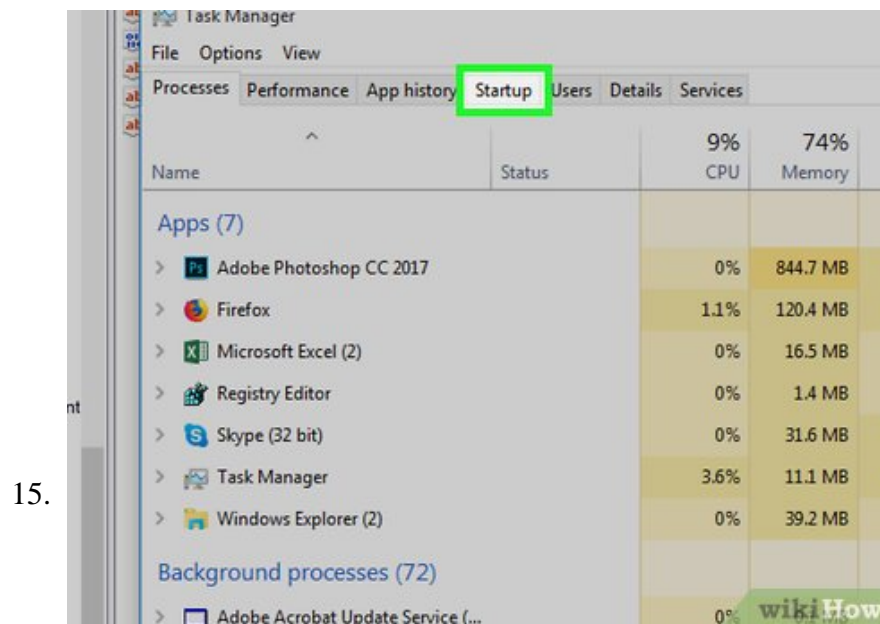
Task Manager

File Options View

Processes Performance App history Startup Users Details Services

| Name | Status | 9% CPU | 74% Memory |
|---|---|---|---|
| Apps (7) | | | |
| Adobe Photoshop CC 2017 | | 0% | 844.7 MB |
| Firefox | | 1.1% | 120.4 MB |
| Microsoft Excel (2) | | 0% | 16.5 MB |
| Registry Editor | | 0% | 1.4 MB |
| Skype (32 bit) | | 0% | 31.6 MB |
| Task Manager | | 3.6% | 11.1 MB |
| Windows Explorer (2) | | 0% | 39.2 MB |
| Background processes (72) | | | |
| Adobe Acrobat Update Service (... | | 0% | |

nt

15.

wikiHow